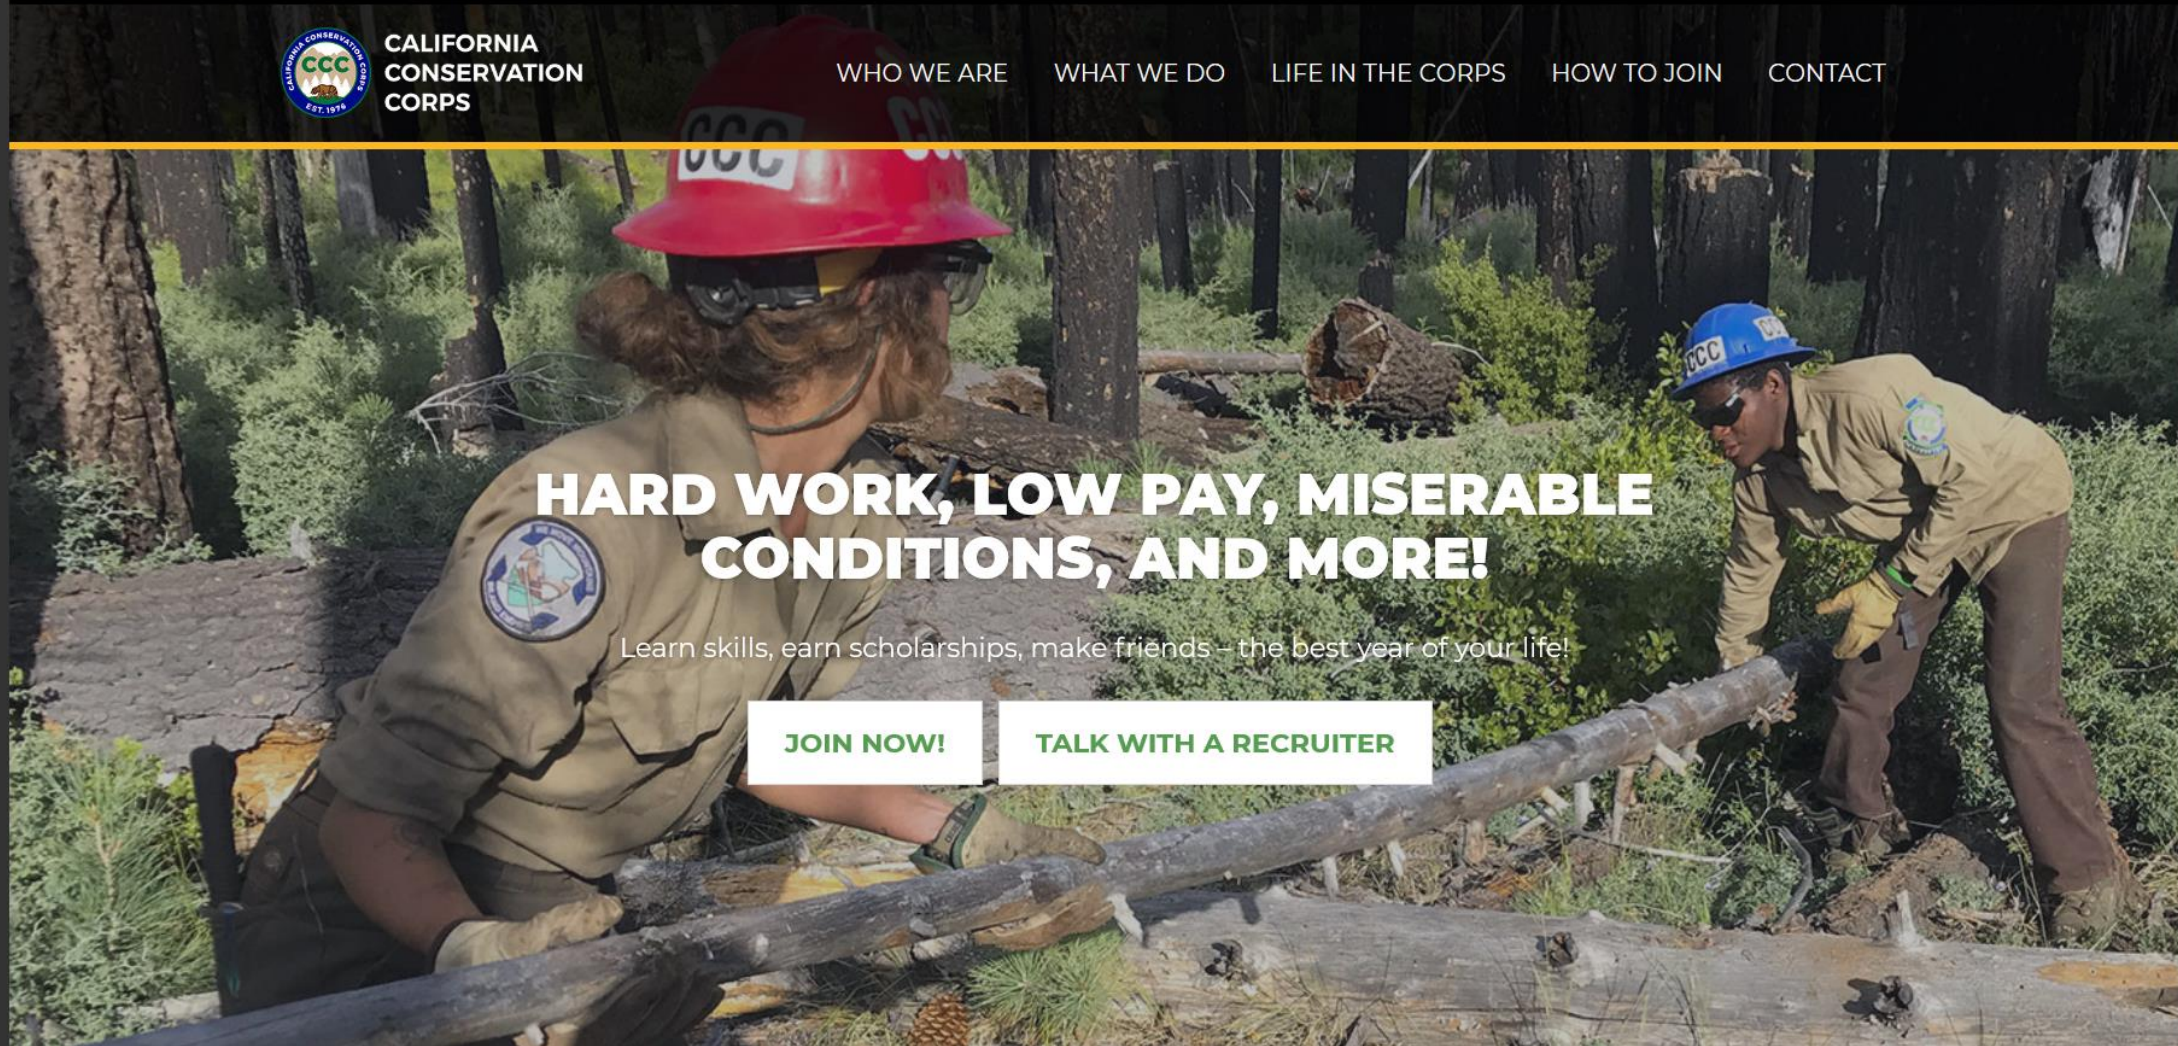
CALIFORNIA CONSERVATION CORPS EST. 1976
CCC
CALIFORNIA CONSERVATION CORPS

WHO WE ARE WHAT WE DO LIFE IN THE CORPS HOW TO JOIN CONTACT

CCC

HARD WORK, LOW PAY, MISERABLE CONDITIONS, AND MORE!

Learn skills, earn scholarships, make friends – the best year of your life!

JOIN NOW!

TALK WITH A RECRUITER